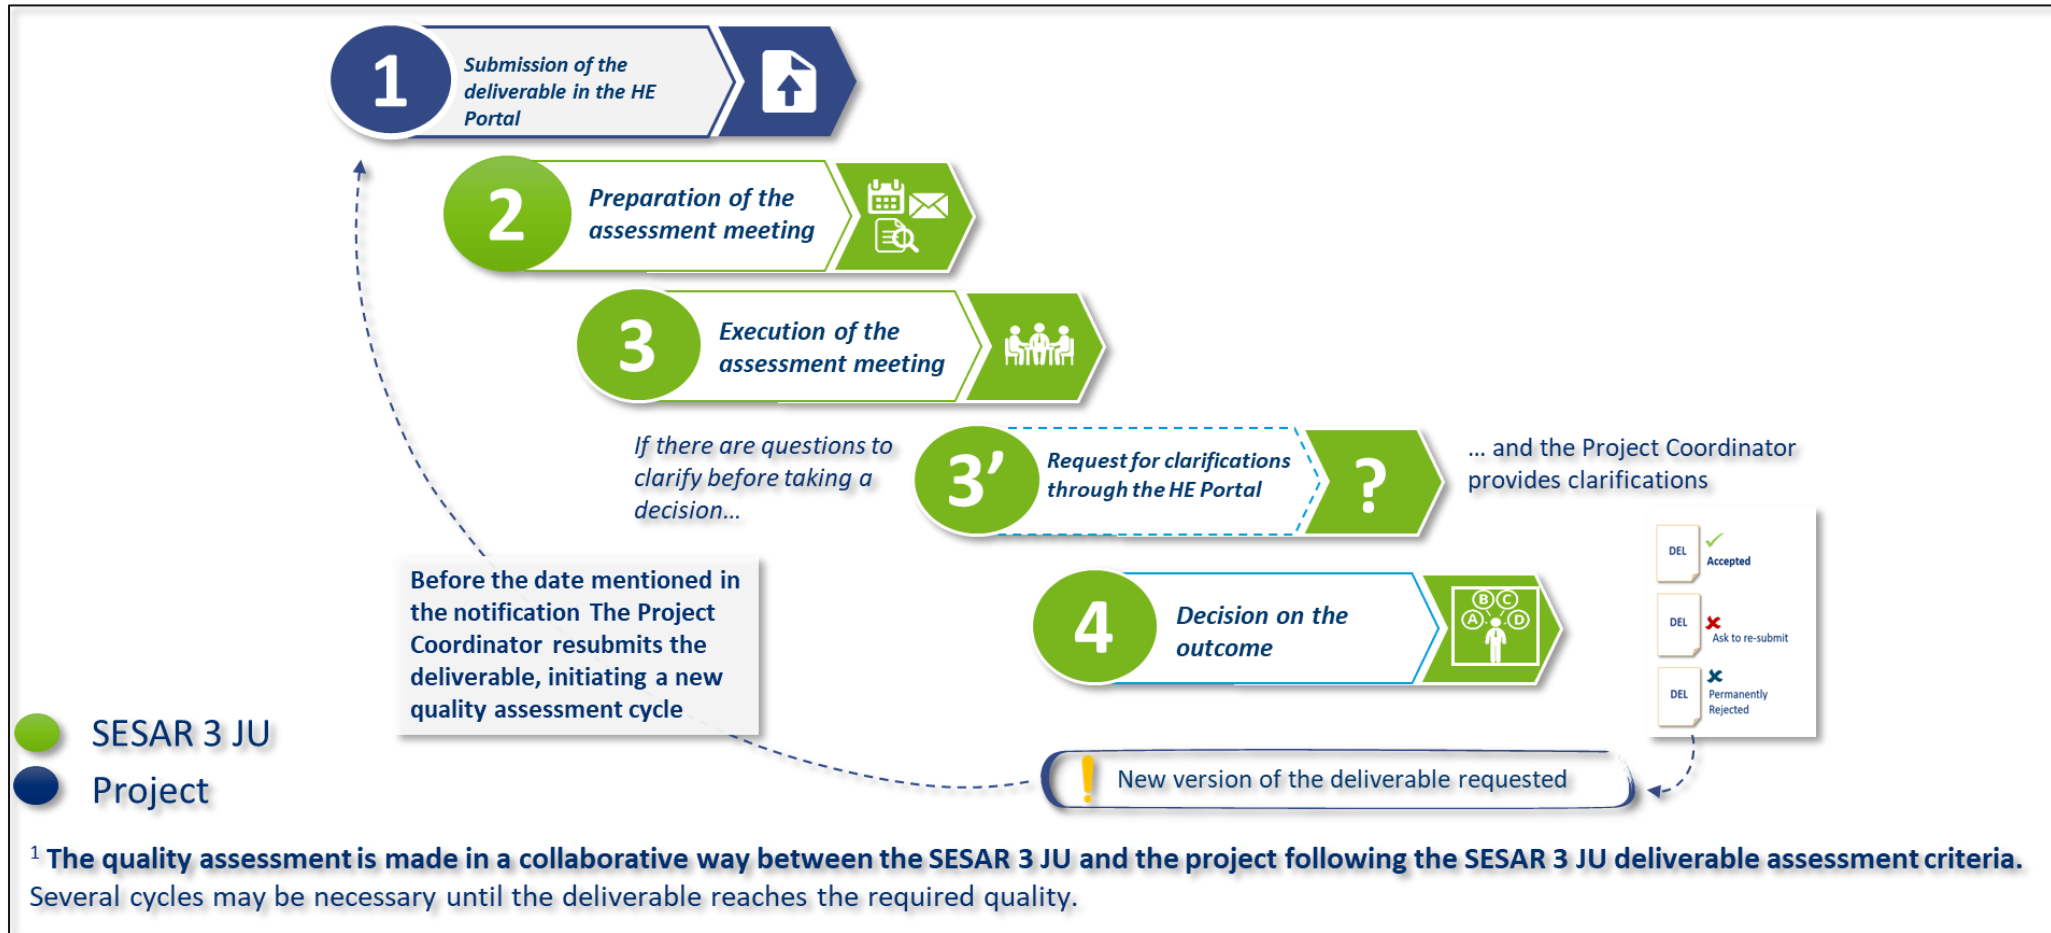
1 Submission of the deliverable in the HE Portal

2 Preparation of the assessment meeting

3 Execution of the assessment meeting

If there are questions to clarify before taking a decision...

3' Request for clarifications through the HE Portal

?

... and the Project Coordinator provides clarifications

DEL Accepted

DEL Ask to re-submit

DEL Permanently Rejected

4 Decision on the outcome

Ⓐ Ⓑ Ⓒ Ⓓ

Before the date mentioned in the notification The Project Coordinator resubmits the deliverable, initiating a new quality assessment cycle

SESAR 3 JU

Project

New version of the deliverable requested

$^1$ The quality assessment is made in a collaborative way between the SESAR 3 JU and the project following the SESAR 3 JU deliverable assessment criteria. Several cycles may be necessary until the deliverable reaches the required quality.